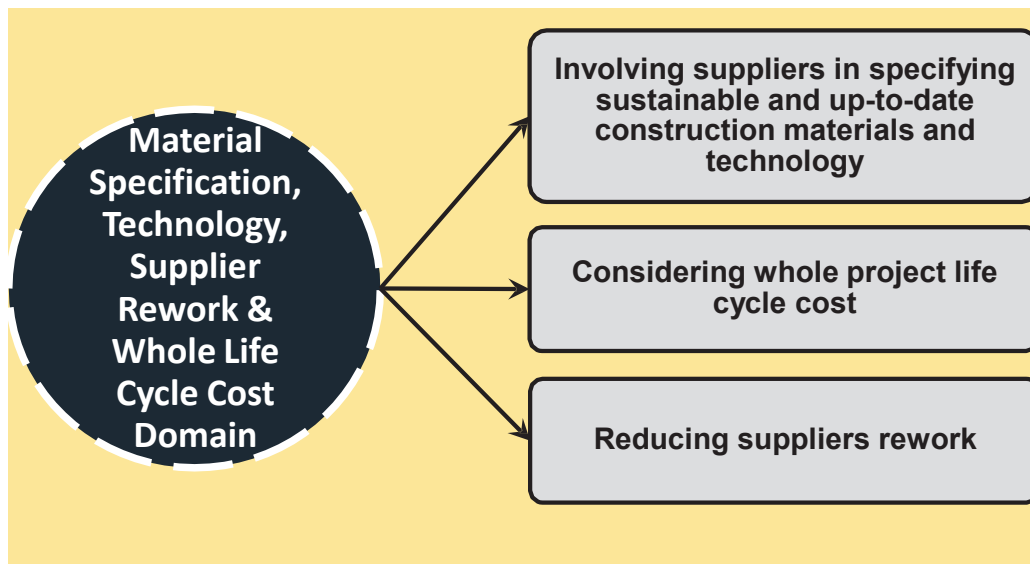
Material Specification, Technology, Supplier Rework & Whole Life Cycle Cost Domain

Involving suppliers in specifying sustainable and up-to-date construction materials and technology

Considering whole project life cycle cost

Reducing suppliers rework